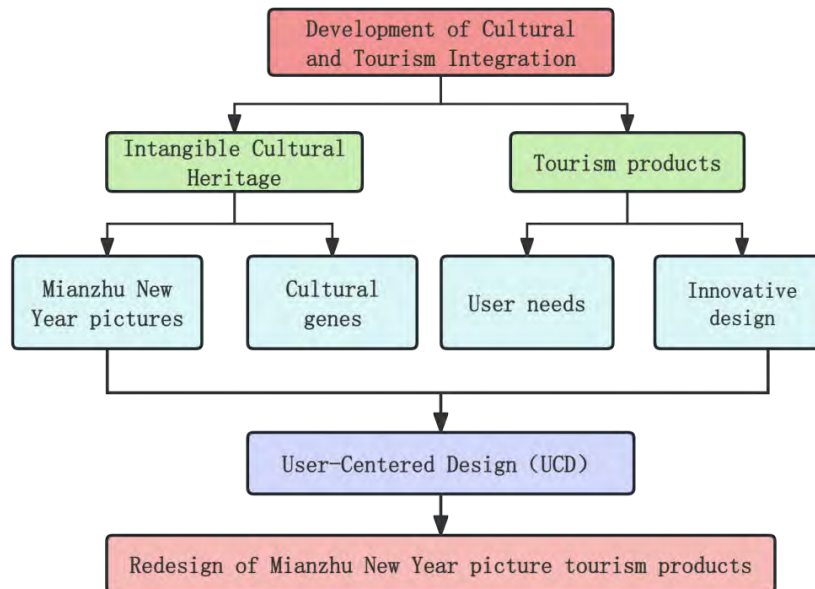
Development of Cultural and Tourism Integration

Intangible Cultural Heritage

Tourism products

Mianzhu New Year pictures

Cultural genes

User needs

Innovative design

User-Centered Design (UCD)

Redesign of Mianzhu New Year picture tourism products